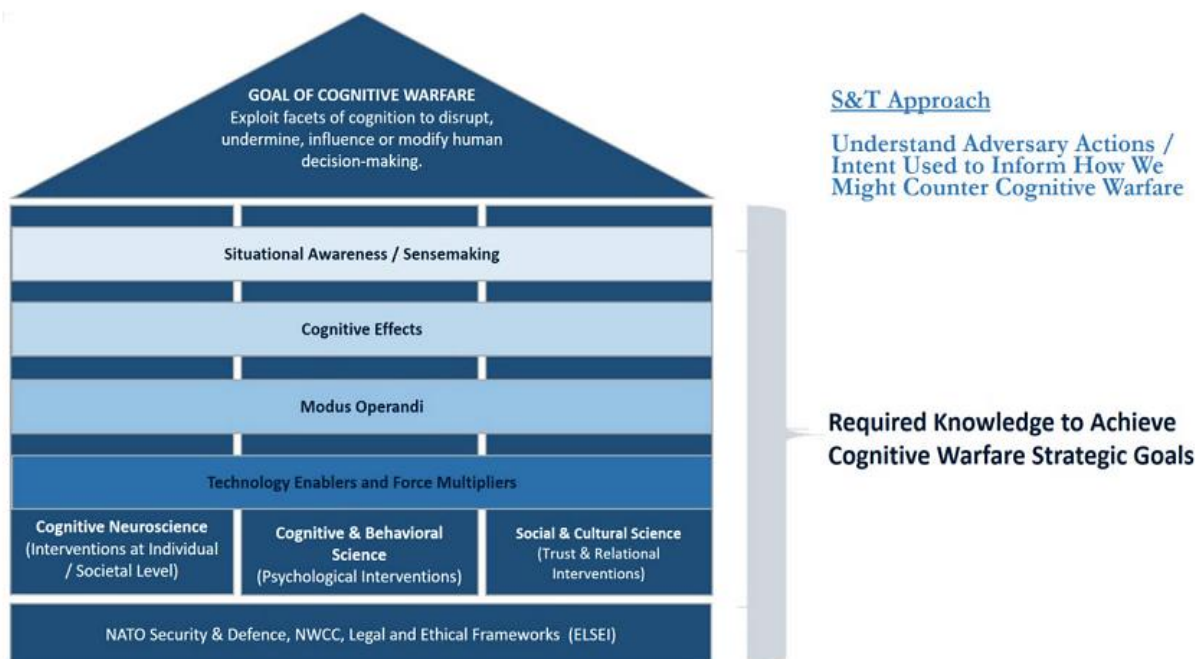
GOAL OF COGNITIVE WARFARE
Exploit facets of cognition to disrupt, undermine, influence or modify human decision-making.

S&T Approach

Understand Adversary Actions / Intent Used to Inform How We Might Counter Cognitive Warfare

Situational Awareness / Sensemaking

Cognitive Effects

Modus Operandi

Technology Enablers and Force Multipliers

Cognitive Neuroscience (Interventions at Individual / Societal Level)

Cognitive & Behavioral Science (Psychological Interventions)

Social & Cultural Science (Trust & Relational Interventions)

NATO Security & Defence, NWCC, Legal and Ethical Frameworks (ELSEI)

Required Knowledge to Achieve Cognitive Warfare Strategic Goals